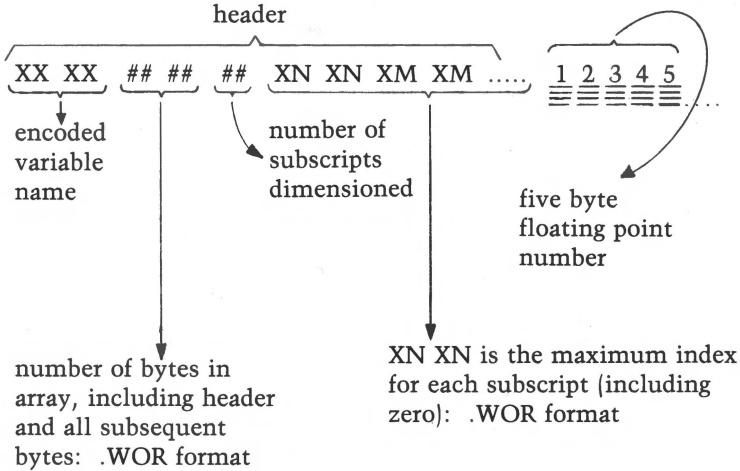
header

XX XX ## ## ## XN XN XM XM ..... 1 2 3 4 5 ...

encoded variable name

number of subscripts dimensioned

five byte floating point number

number of bytes in array, including header and all subsequent bytes: .WOR format

XN XN is the maximum index for each subscript (including zero): .WOR format